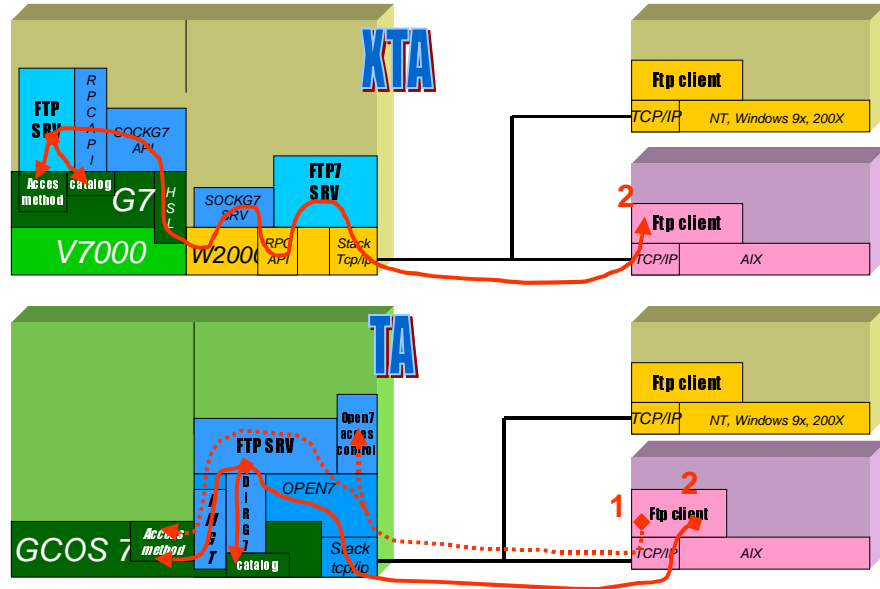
XTA

FTP SRV

RPCAPI

SOCKG7 API

Acces method

catalog

G7

HSL

V7000

SOCKG7 SRV

FTP7 SRV

W2000

RPC API

Stack Tcp/ip

Ftp client

TCP/IP

NT, Windows 9x, 200X

2

Ftp client

TCP/IP

AIX

TA

Open7 access control

FTP SRV

OPEN7

DIRG7

Access method

catalog

GCOS 7

Stack tcp/ip

Ftp client

TCP/IP

NT, Windows 9x, 200X

1

2

Ftp client

TCP/IP

AIX